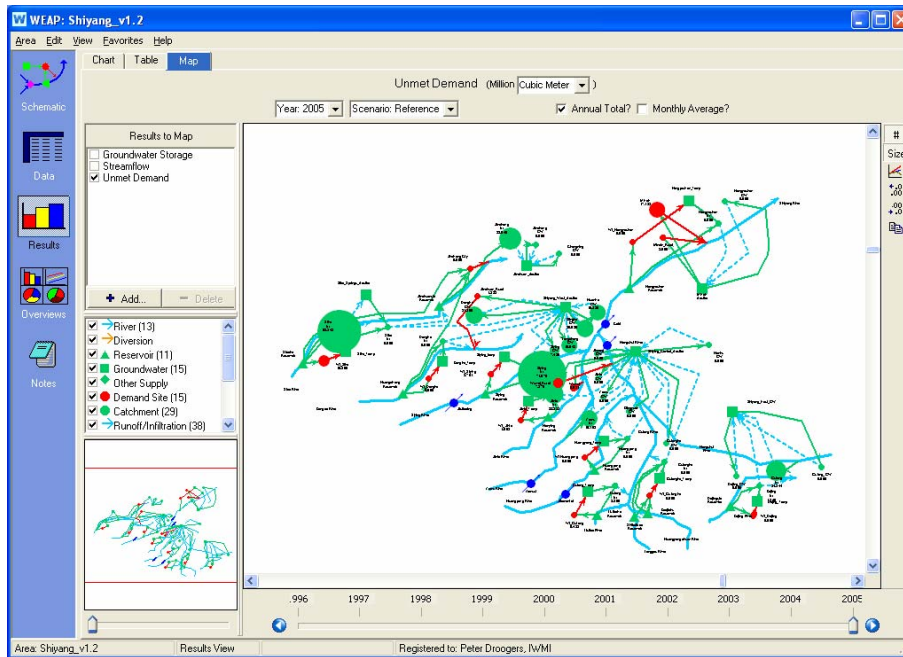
WEAP: Shiyang_v1.2

Area Edit View Favorites Help

Schematic

Data

Results

Overviews

Notes

Chart | Table | Map

Unmet Demand (Million Cubic Meter)

Year: 2005 Scenario: Reference Annual Total? Monthly Average?

Results to Map

Groundwater Storage
Streamflow
Unmet Demand

Add... Delete

River (13)
Diversion
Reservoir (11)
Groundwater (15)
Other Supply
Demand Site (15)
Catchment (29)
Runoff/Infiltration (38)

Size

996 1997 1998 1999 2000 2001 2002 2003 2004 2005

Area: Shiyang_v1.2 Results View Registered to: Peter Droogers, IWMI